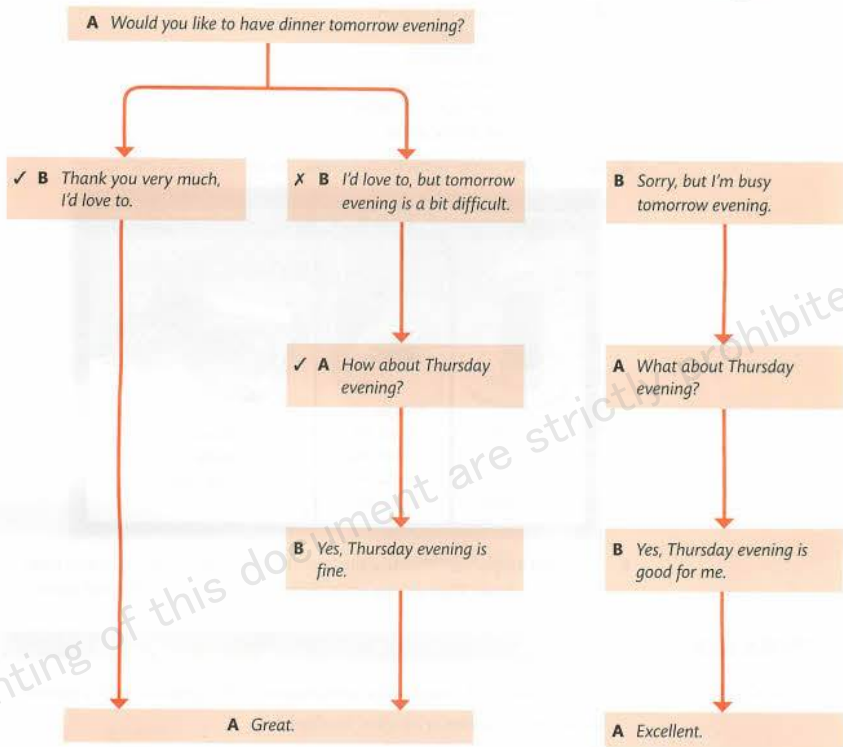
**A** *Would you like to have dinner tomorrow evening?*

✓ **B** *Thank you very much, I'd love to.*

✗ **B** *I'd love to, but tomorrow evening is a bit difficult.*

**B** *Sorry, but I'm busy tomorrow evening.*

✓ **A** *How about Thursday evening?*

**A** *What about Thursday evening?*

**B** *Yes, Thursday evening is fine.*

**B** *Yes, Thursday evening is good for me.*

**A** *Great.*

**A** *Excellent.*

nting of this document are strictly prohibite